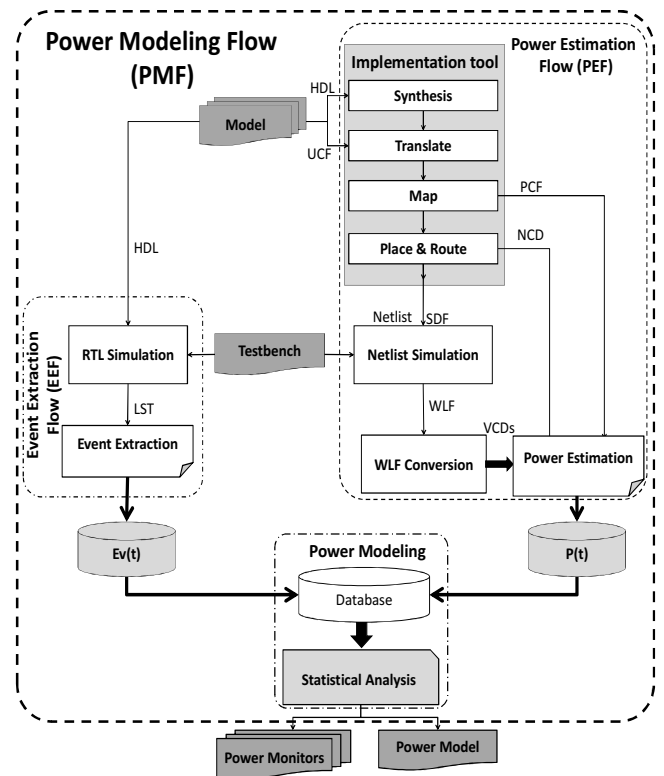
Power Modeling Flow (PMF)

Power Estimation Flow (PEF)

Implementation tool

HDL

Synthesis

Model

UCF

Translate

Map

PCF

Place & Route

NCD

HDL

Event Extraction Flow (EEF)

Netlist

SDF

RTL Simulation

Testbench

Netlist Simulation

LST

WLF

VCDs

Event Extraction

WLF Conversion

Power Estimation

Ev(t)

Power Modeling

P(t)

Database

Statistical Analysis

Power Monitors

Power Model